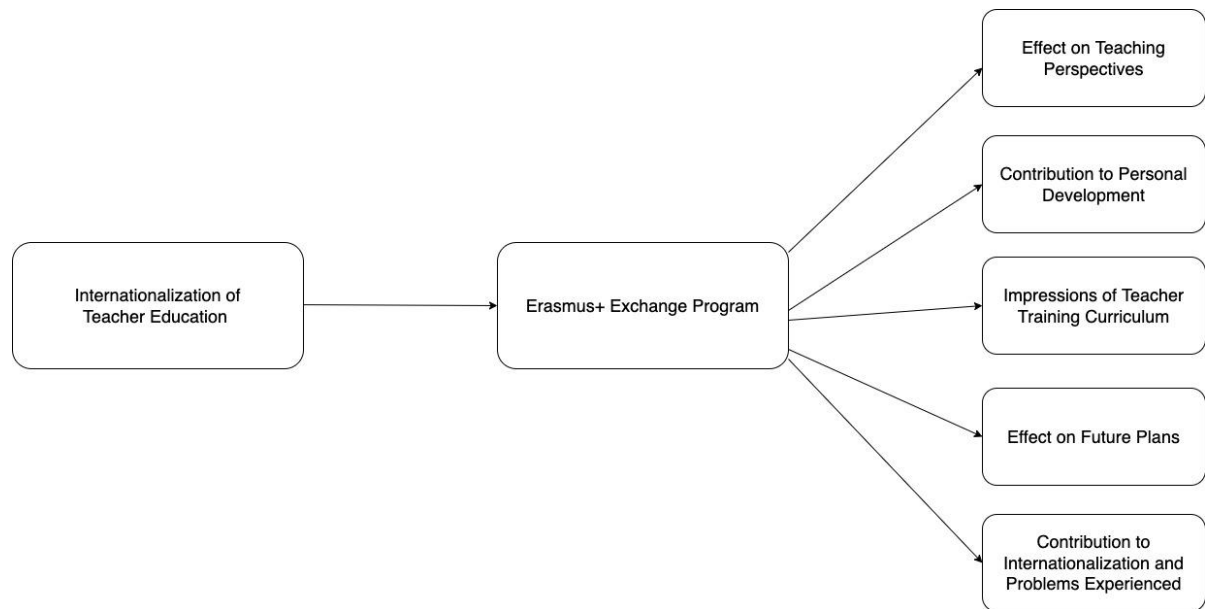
Internationalization of Teacher Education

Erasmus+ Exchange Program

Effect on Teaching Perspectives

Contribution to Personal Development

Impressions of Teacher Training Curriculum

Effect on Future Plans

Contribution to Internationalization and Problems Experienced